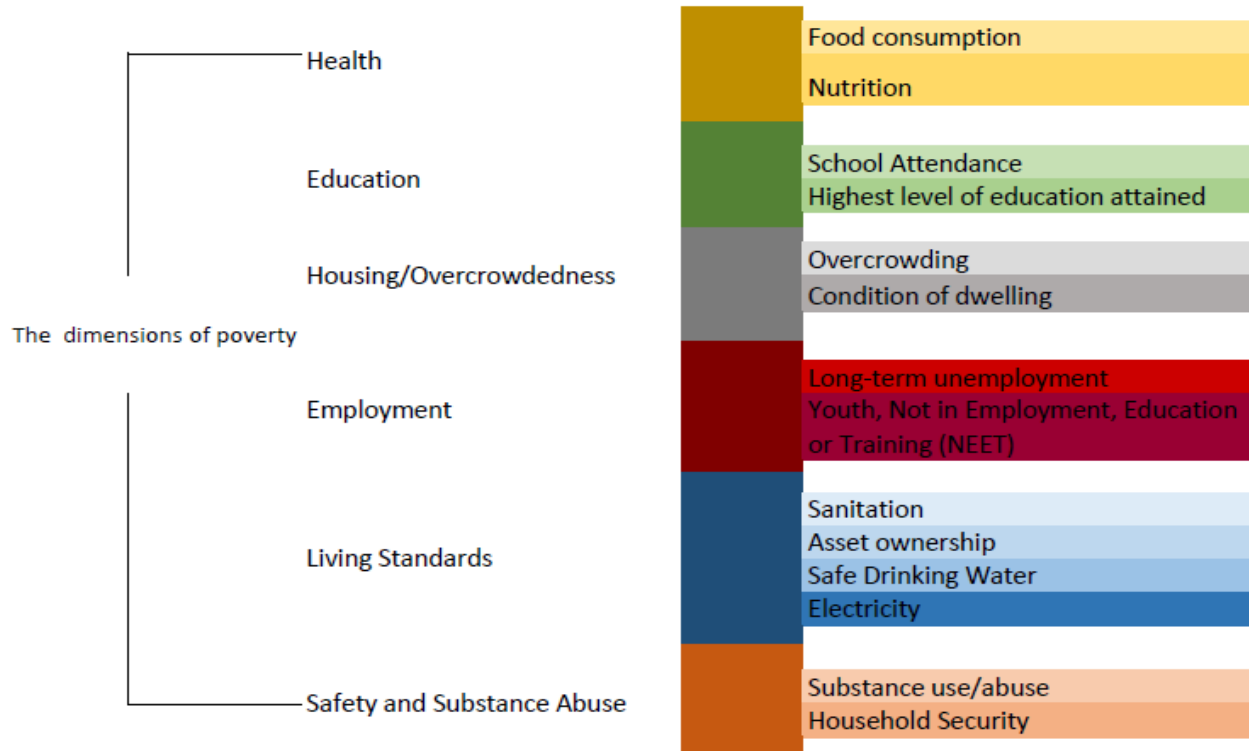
The dimensions of poverty

Health

Food consumption

Nutrition

Education

School Attendance

Highest level of education attained

Housing/Overcrowdedness

Overcrowding

Condition of dwelling

Employment

Long-term unemployment

Youth, Not in Employment, Education or Training (NEET)

Living Standards

Sanitation

Asset ownership

Safe Drinking Water

Electricity

Safety and Substance Abuse

Substance use/abuse

Household Security